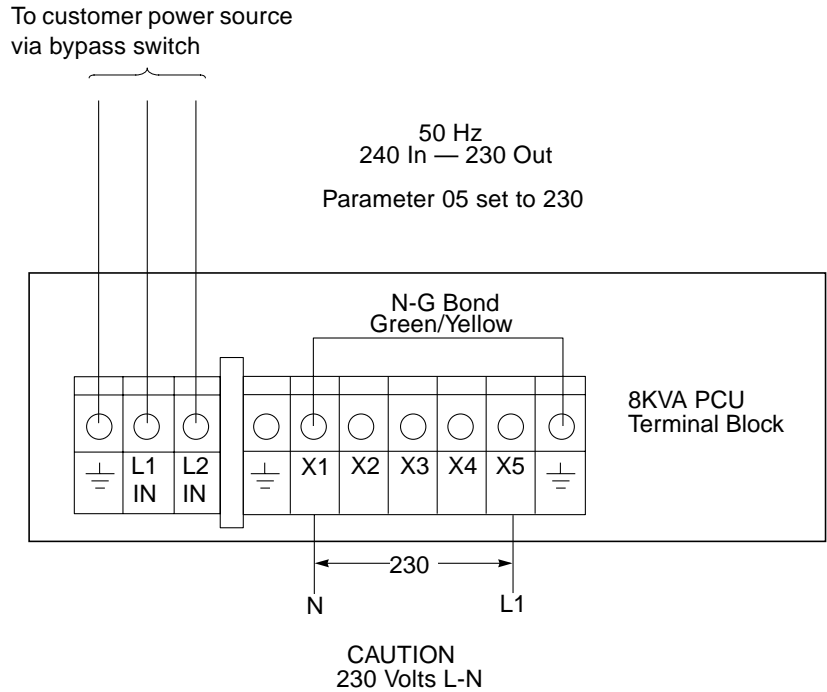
To customer power source via bypass switch

50 Hz
240 In — 230 Out

Parameter 05 set to 230

N-G Bond
Green/Yellow

8KVA PCU
Terminal Block

L1 IN
L2 IN
X1
X2
X3
X4
X5

230

N
L1

CAUTION
230 Volts L-N